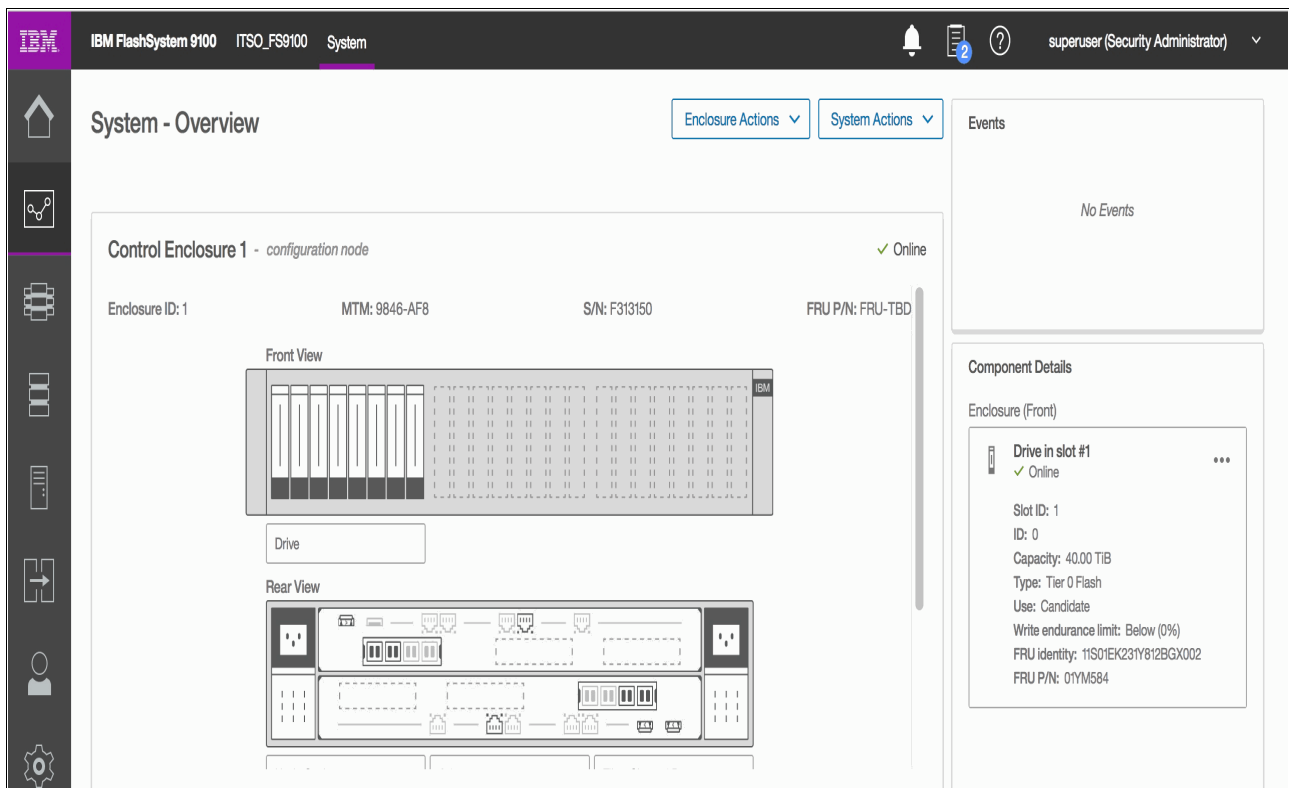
IBM IBM FlashSystem 9100 ITSO_FS9100 System

2

superuser (Security Administrator)

System - Overview

Enclosure Actions

System Actions

Events

No Events

Control Enclosure 1 - configuration node

✓ Online

Enclosure ID: 1

MTM: 9846-AF8

S/N: F313150

FRU P/N: FRU-TBD

Front View

IBM

Drive

Rear View

Component Details

Enclosure (Front)

Drive in slot #1
✓ Online

Slot ID: 1
ID: 0
Capacity: 40.00 TiB
Type: Tier 0 Flash
Use: Candidate
Write endurance limit: Below (0%)
FRU identity: 11S01EK231Y812BGX002
FRU P/N: 01YM584